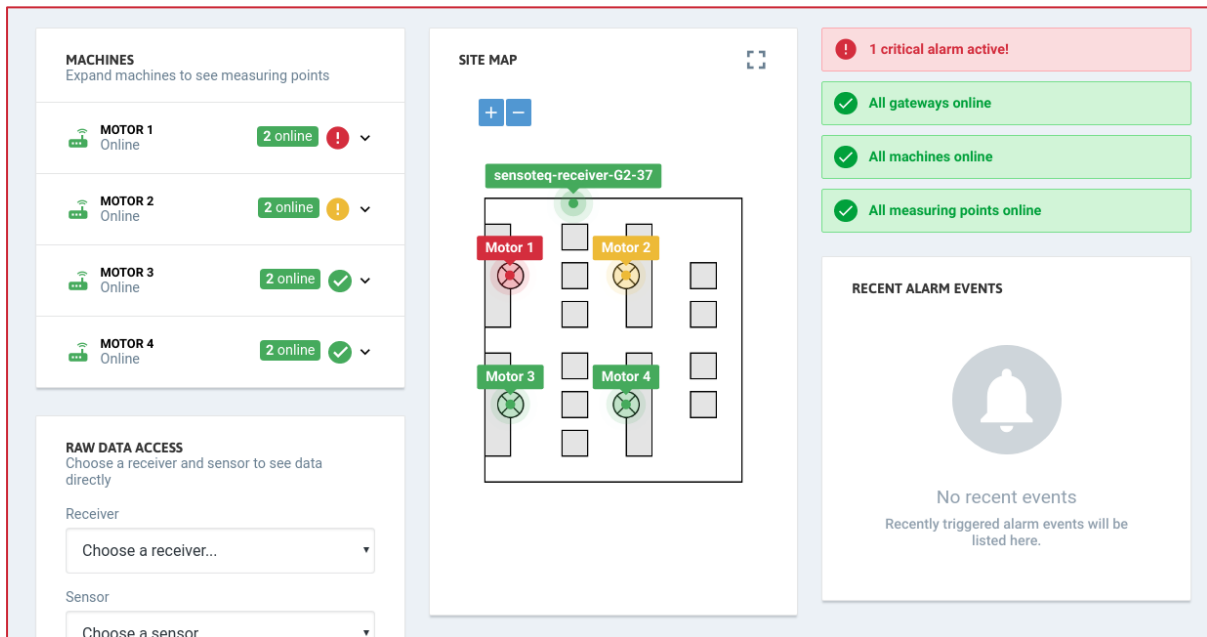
MACHINES
Expand machines to see measuring points

MOTOR 1
Online
2 online

MOTOR 2
Online
2 online

MOTOR 3
Online
2 online

MOTOR 4
Online
2 online

RAW DATA ACCESS
Choose a receiver and sensor to see data directly

Receiver
Choose a receiver...

Sensor
Choose a sensor

SITE MAP
+ −
sensoteq-receiver-G2-37
Motor 1
Motor 2
Motor 3
Motor 4

1 critical alarm active!
All gateways online
All machines online
All measuring points online

RECENT ALARM EVENTS
No recent events
Recently triggered alarm events will be listed here.